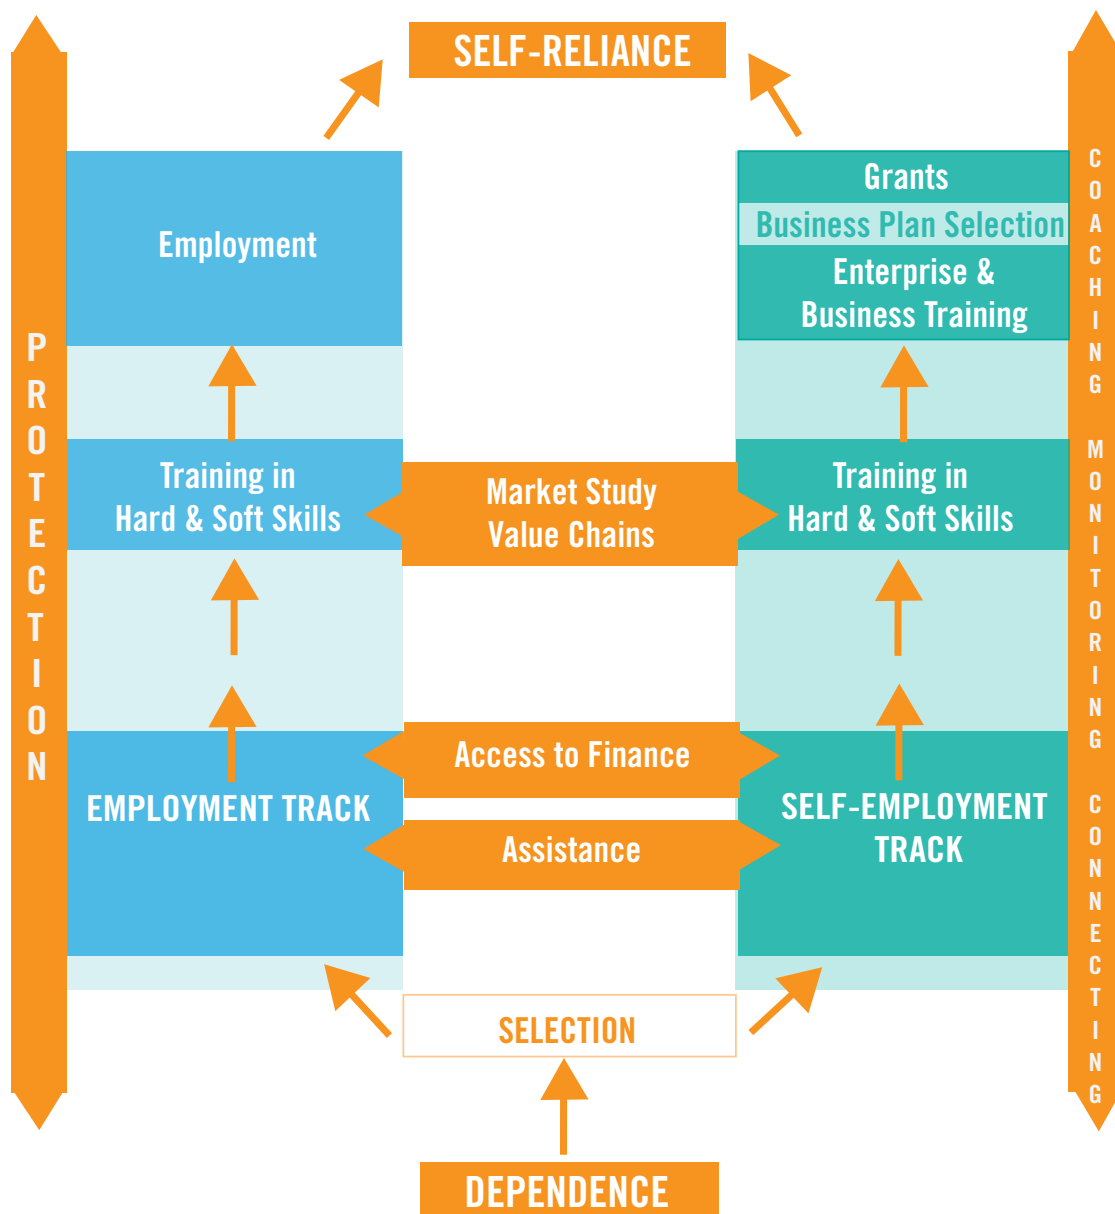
SELF-RELIANCE

PROTECTION

Employment

Training in Hard & Soft Skills

Market Study Value Chains

Grants

Business Plan Selection

Enterprise & Business Training

Training in Hard & Soft Skills

COACHING MONITORING CONNECTING

EMPLOYMENT TRACK

Access to Finance

Assistance

SELF-EMPLOYMENT TRACK

SELECTION

DEPENDENCE